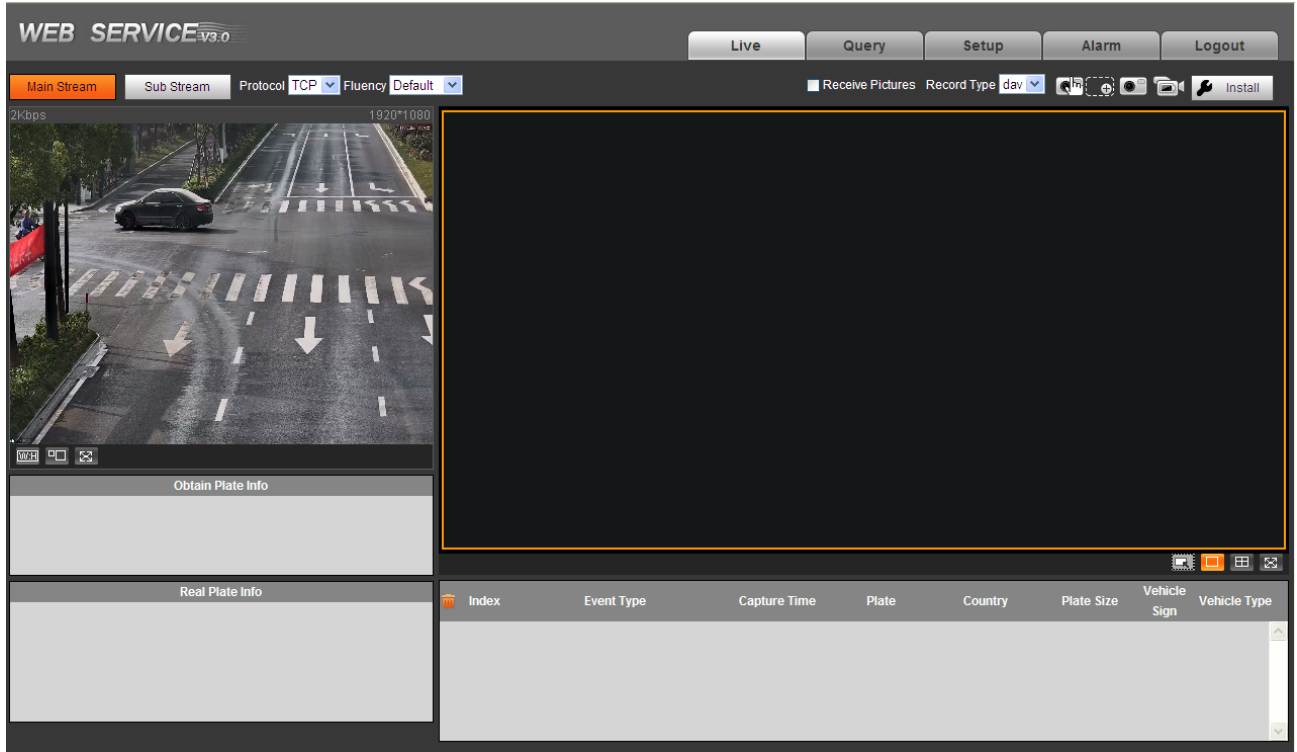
WEB SERVICE V3.0

Live | Query | Setup | Alarm | Logout

Main Stream  Sub Stream  Protocol TCP  Fluency Default

Receive Pictures  Record Type dav  Install

2Kbps  1920*1080

W:H

Obtain Plate Info

Real Plate Info

| Index | Event Type | Capture Time | Plate | Country | Plate Size | Vehicle Sign | Vehicle Type |
|---|---|---|---|---|---|---|---|